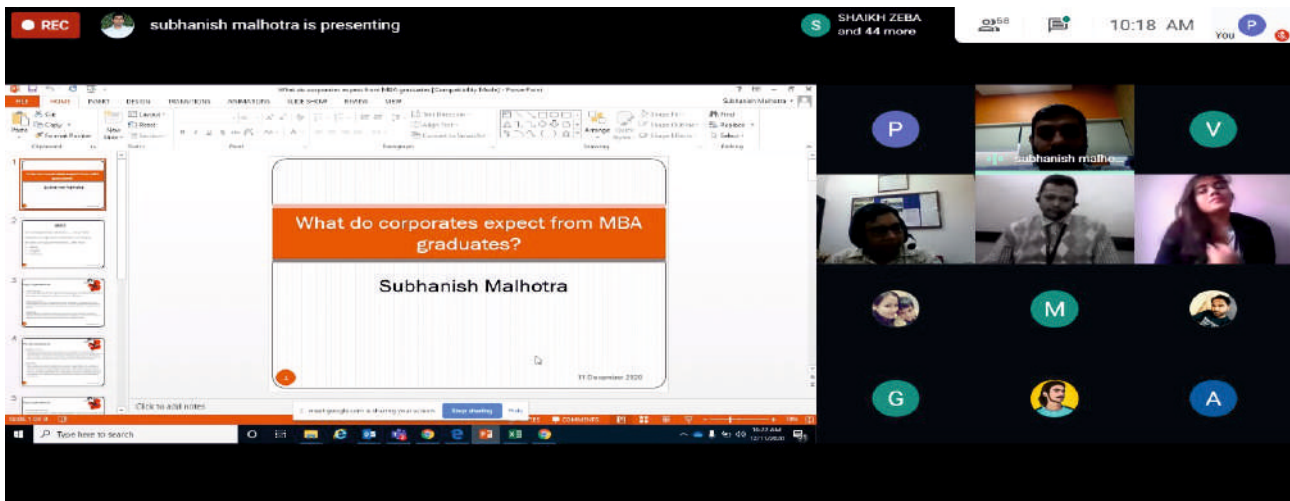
REC subhanish malhotra is presenting

S SHAIKH ZEBA and 44 more

56

10:18 AM

You P

What do corporates expect from MBA graduates [Compatibility Mode] - PowerPoint

FILE HOME INSERT DESIGN TRANSITIONS ANIMATIONS SLIDE SHOW REVIEW VIEW

Subhanish Malhotra

What do corporates expect from MBA graduates?

Subhanish Malhotra

11 December 2020

Click to add notes

meet.google.com is sharing your screen. Stop sharing Hide

Type here to search

P

subhanish malho

V

M

G

A